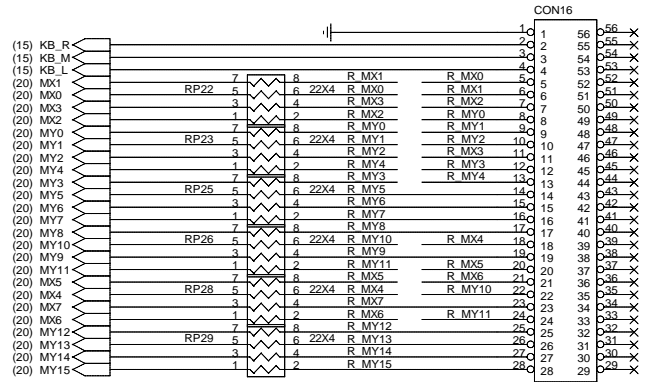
CON16

(15) KB_R
(15) KB_M
(15) KB_L
(20) MX1
(20) MX0
(20) MX3
(20) MX2
(20) MY0
(20) MY1
(20) MY2
(20) MY4
(20) MY3
(20) MY5
(20) MY6
(20) MY7
(20) MY8
(20) MY10
(20) MY9
(20) MY11
(20) MX5
(20) MX4
(20) MX7
(20) MX6
(20) MY12
(20) MY13
(20) MY14
(20) MY15

RP22
RP23
RP25
RP26
RP28
RP29

22X4
22X4
22X4
22X4
22X4
22X4

7 8 5 6 3 4 1 2
7 8 5 6 3 4 1 2
7 8 5 6 3 4 1 2
7 8 5 6 3 4 1 2
7 8 5 6 3 4 1 2
7 8 5 6 3 4 1 2

R_MX1
R_MX0
R_MX3
R_MX2
R_MY0
R_MY1
R_MY2
R_MY4
R_MY3
R_MY5
R_MY6
R_MY7
R_MY8
R_MY10
R_MY9
R_MY11
R_MX5
R_MX4
R_MX7
R_MX6
R_MY12
R_MY13
R_MY14
R_MY15

R_MX0
R_MX1
R_MX7
R_MY0
R_MY1
R_MY2
R_MX3
R_MY3
R_MY4
R_MX4
R_MX5
R_MX6
R_MY10
R_MY11

1 2 3 4 5 6 7 8 9 10 11 12 13 14 15 16 17 18 19 20 21 22 23 24 25 26 27 28
56 55 54 53 52 51 50 49 48 47 46 45 44 43 42 41 40 39 38 37 36 35 34 33 32 31 30 29